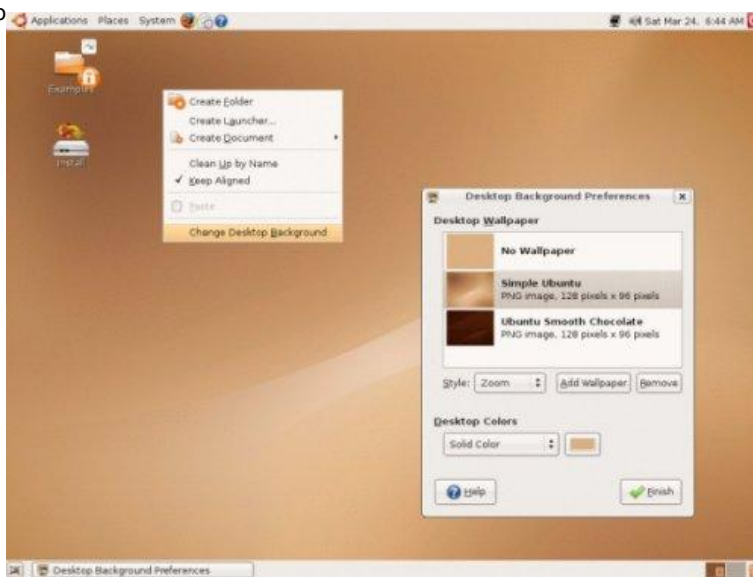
Applications Places System

Sat Mar 24, 6:44 AM

Examples

Install

Create Folder
Create Launcher...
Create Document
Clean Up by Name
Keep Aligned
Paste
Change Desktop Background

Desktop Background Preferences

Desktop Wallpaper

No Wallpaper

Simple Ubuntu
PNG image, 128 pixels x 96 pixels

Ubuntu Smooth Chocolate
PNG image, 128 pixels x 96 pixels

Style: Zoom

Add Wallpaper

Remove

Desktop Colors

Solid Color

Help

Finish

Desktop Background Preferences